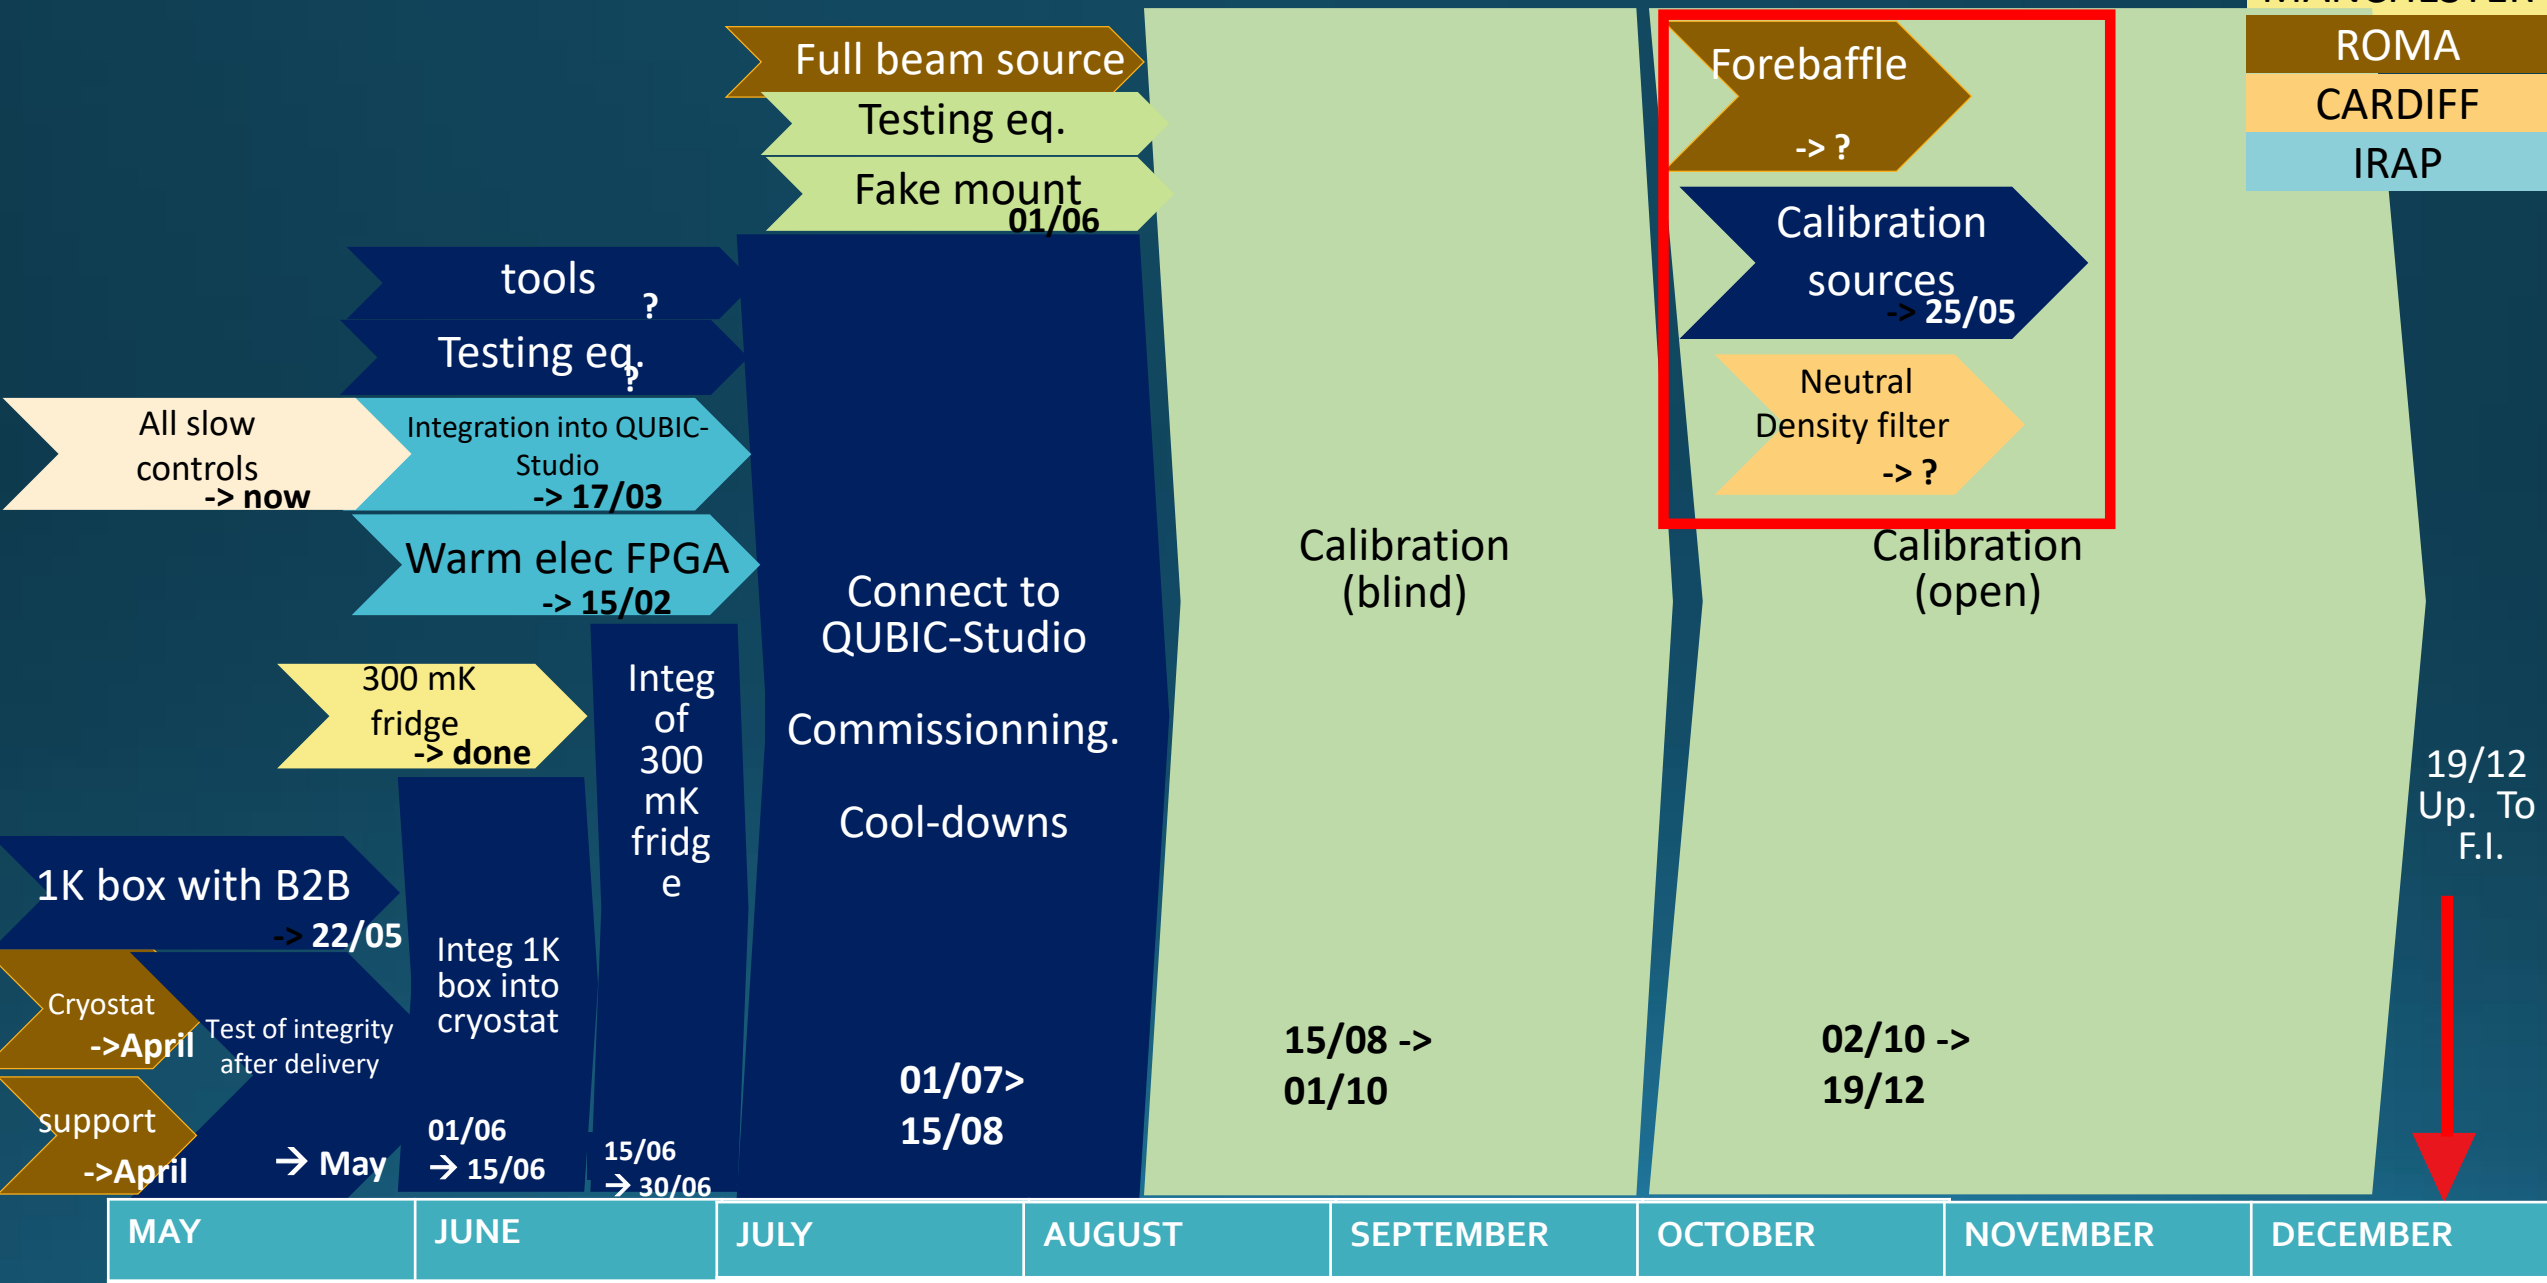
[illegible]

ROMA

CARDIFF

IRAP

Full beam source

Testing eq.

Fake mount 01/06

Forebaffle -> ?

Calibration sources -> 25/05

Neutral Density filter -> ?

tools ?

Testing eq. ?

All slow controls -> now

Integration into QUBIC-Studio -> 17/03

Warm elec FPGA -> 15/02

Connect to QUBIC-Studio

Commissionning.

Cool-downs

01/07> 15/08

Calibration (blind)

15/08 -> 01/10

Calibration (open)

02/10 -> 19/12

19/12 Up. To F.I.

300 mK fridge -> done

Integ of 300 mK fridg e

15/06 → 30/06

1K box with B2B -> 22/05

Integ 1K box into cryostat

01/06 → 15/06

Cryostat ->April

Test of integrity after delivery

support ->April

→ May

| MAY | JUNE | JULY | AUGUST | SEPTEMBER | OCTOBER | NOVEMBER | DECEMBER |
|---|---|---|---|---|---|---|---|